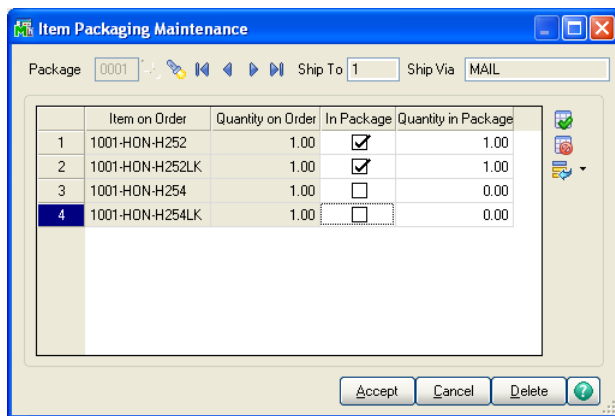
Item Packaging Maintenance

Package 0001 Ship To 1 Ship Via MAIL

| | Item on Order | Quantity on Order | In Package | Quantity in Package |
|---|---|---|---|---|
| 1 | 1001-HON-H252 | 1.00 | ☑ | 1.00 |
| 2 | 1001-HON-H252LK | 1.00 | ☑ | 1.00 |
| 3 | 1001-HON-H254 | 1.00 | ☐ | 0.00 |
| 4 | 1001-HON-H254LK | 1.00 | ☐ | 0.00 |

Accept Cancel Delete ?